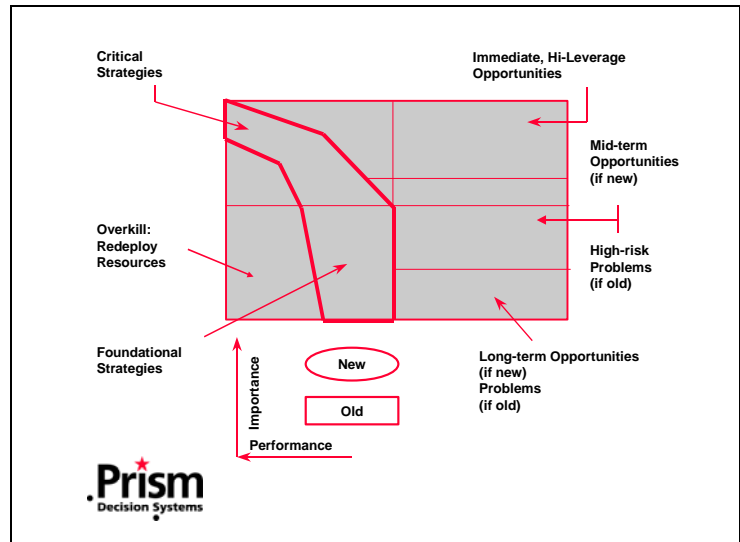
Critical Strategies

Immediate, Hi-Leverage Opportunities

Mid-term Opportunities (if new)

High-risk Problems (if old)

Overkill: Redeploy Resources

Foundational Strategies

New

Old

Importance

Performance

Long-term Opportunities (if new) Problems (if old)

.Prism
Decision Systems